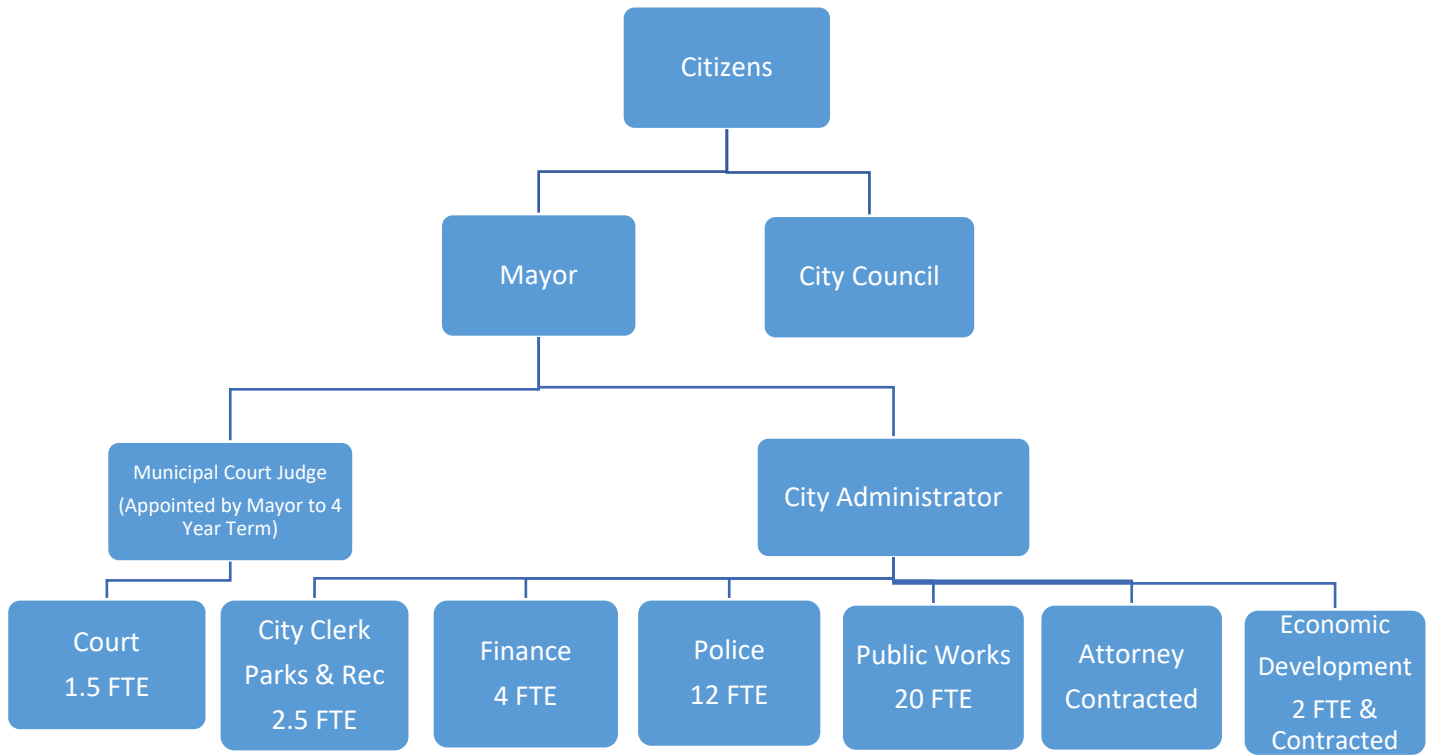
Citizens

Mayor

City Council

Municipal Court Judge
(Appointed by Mayor to 4 Year Term)

City Administrator

Court
1.5 FTE

City Clerk
Parks & Rec
2.5 FTE

Finance
4 FTE

Police
12 FTE

Public Works
20 FTE

Attorney
Contracted

Economic
Development
2 FTE &
Contracted